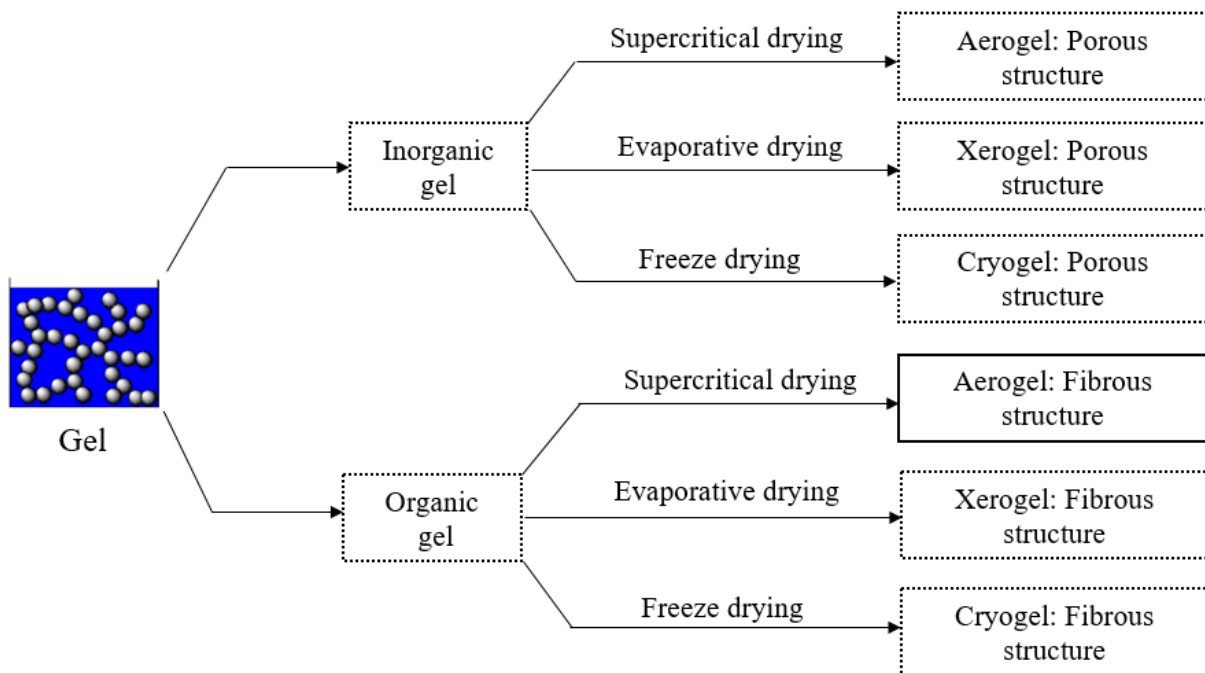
Gel

Inorganic gel

Supercritical drying

Aerogel: Porous structure

Evaporative drying

Xerogel: Porous structure

Freeze drying

Cryogel: Porous structure

Organic gel

Supercritical drying

Aerogel: Fibrous structure

Evaporative drying

Xerogel: Fibrous structure

Freeze drying

Cryogel: Fibrous structure